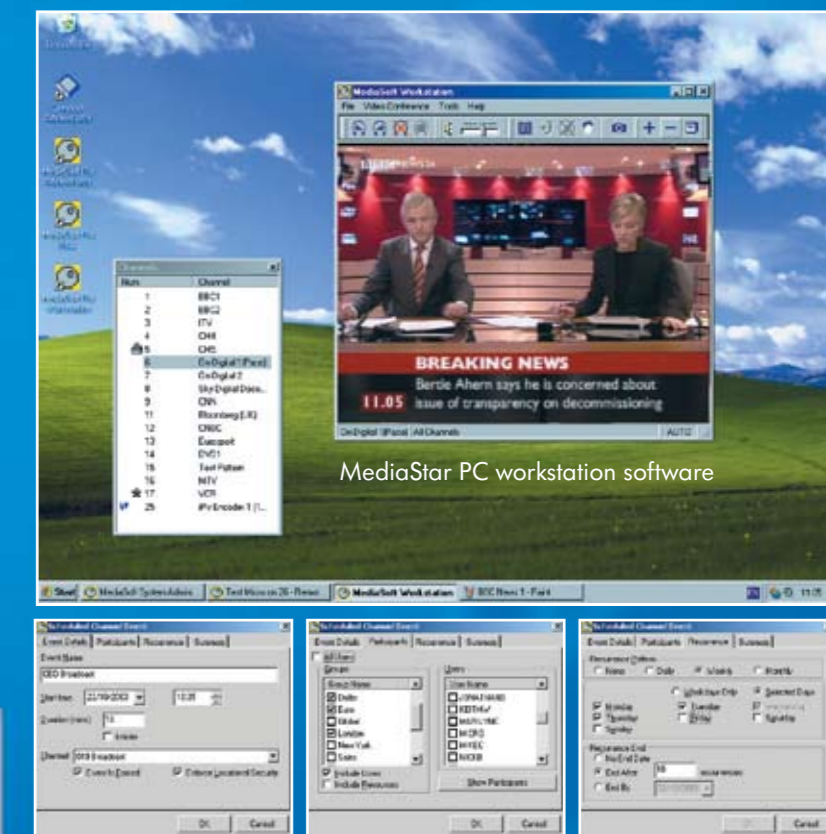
MediaSoft Workstation

File Video Conference Tools Help

BREAKING NEWS

Bertie Ahern says he is concerned about

11.05 issue of transparency on decommissioning

OnDigital 1(Pace) All Channels AUTO

Channels

| Num | Channel |
|---|---|
| 1 | BBC1 |
| 2 | BBC2 |
| 3 | ITV |
| 4 | CH4 |
| 5 | CH5 |
| 6 | OnDigital 1(Pace) |
| 7 | OnDigital 2 |
| 8 | Sky Digital Deco... |
| 9 | CNN |
| 11 | Bloomberg (UK) |
| 12 | CNBC |
| 13 | Eurosport |
| 14 | DVD1 |
| 15 | Test Pattern |
| 16 | MTV |
| 17 | VCR |
| 25 | IPv Encoder 1 (I... |

MediaStar PC workstation software

Start MediaSoft System Admin Test Micro on 26 - Remot MediaSoft Workstation BBC News 1 - Paint 11:05

Scheduled Channel Event

Event Details Participants Recurrence Success

Event Name

CEO Broadcast

Start time: 21/10/2003 10:35

Duration (mins): 15

Infinite

Channel: 009 Broadcast

Zoom to Extend Enforce Localised Security

OK Cancel

Scheduled Channel Event

Event Details Participants Recurrence Success

All Users

Groups

Group Name

Dublin

Euro

Global

London

New York

Sales

Users

User Name

JONATHANB

KEITHAV

MARKTYNE

MICRO

MYREC

NICKB

Include Users

Include Resources

Show Participants

OK Cancel

Scheduled Channel Event

Event Details Participants Recurrence Success

Recurrence Options

None Daily Weekly Monthly

Week Days Only Selected Days

Monday Tuesday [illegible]

Thursday Friday Saturday

Sunday

Recurrence End

No End Date

End After 10 occurrences

End By 22/10/2003

OK Cancel